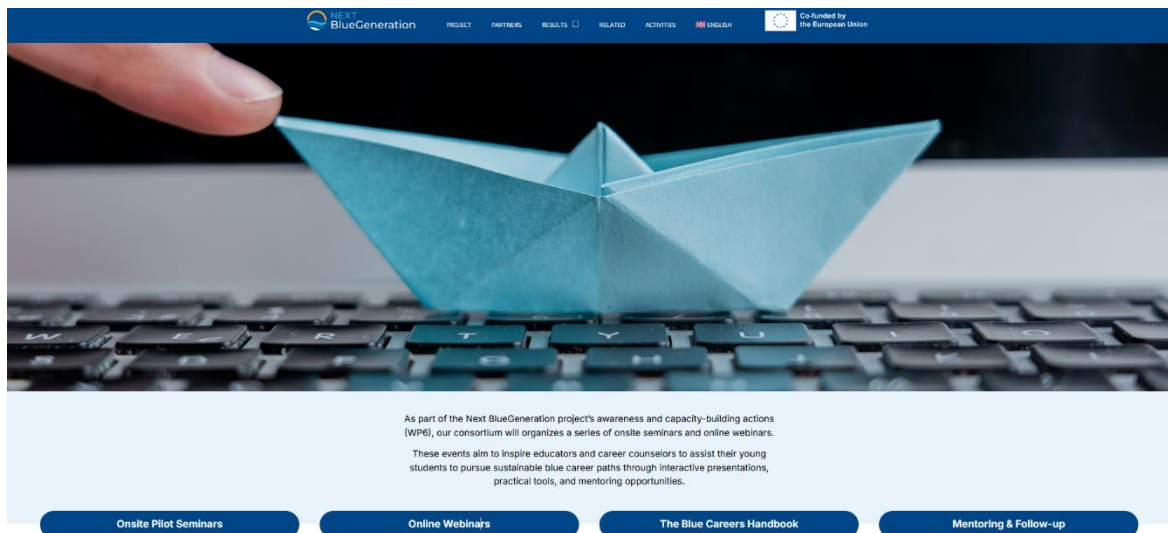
NEXT BlueGeneration

PROJECT PARTNERS RESULTS RELATED ACTIVITIES ENGLISH

Co-funded by the European Union

As part of the Next BlueGeneration project's awareness and capacity-building actions (WP6), our consortium will organizes a series of onsite seminars and online webinars.

These events aim to inspire educators and career counselors to assist their young students to pursue sustainable blue career paths through interactive presentations, practical tools, and mentoring opportunities.

Onsite Pilot Seminars

Online Webinars

The Blue Careers Handbook

Mentoring & Follow-up